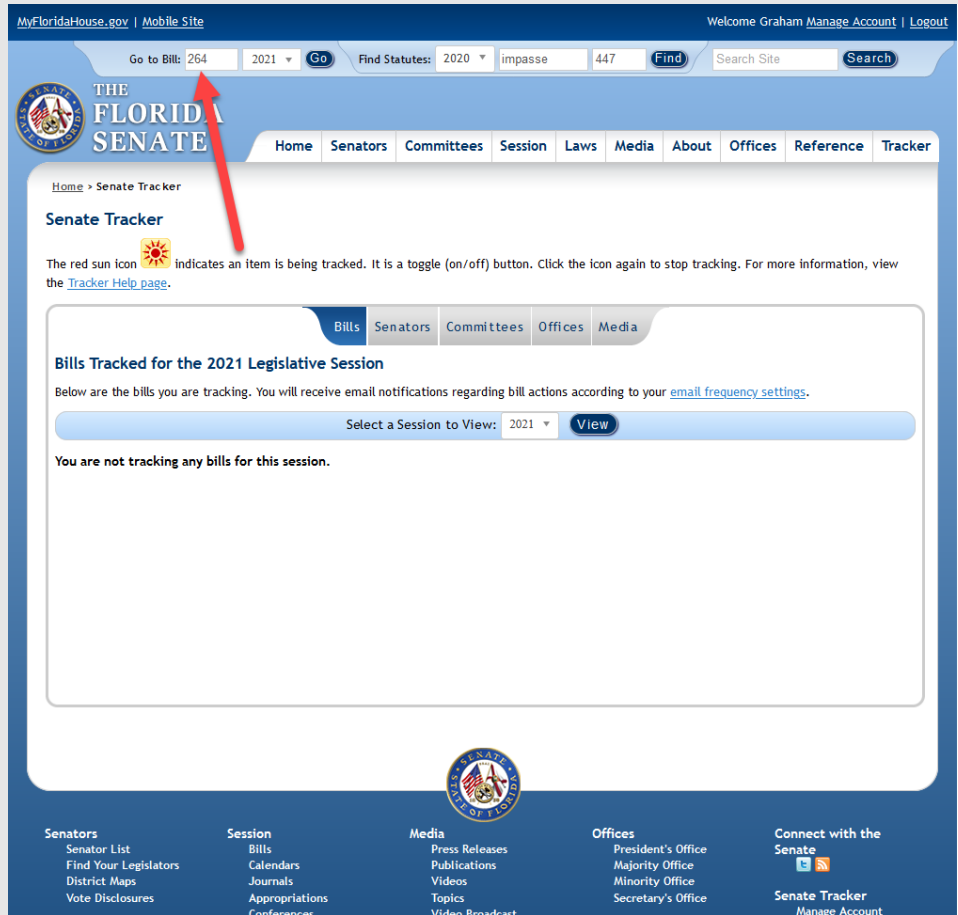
MyFloridaHouse.gov | Mobile Site

Welcome Graham Manage Account | Logout

Go to Bill: 264 2021 Go

Find Statutes: 2020 impasse 447 Find

Search Site Search

THE FLORIDA SENATE

Home Senators Committees Session Laws Media About Offices Reference Tracker

Home > Senate Tracker

Senate Tracker

The red sun icon indicates an item is being tracked. It is a toggle (on/off) button. Click the icon again to stop tracking. For more information, view the Tracker Help page.

Bills Senators Committees Offices Media

Bills Tracked for the 2021 Legislative Session

Below are the bills you are tracking. You will receive email notifications regarding bill actions according to your email frequency settings.

Select a Session to View: 2021 View

You are not tracking any bills for this session.

Senators
Senator List
Find Your Legislators
District Maps
Vote Disclosures

Session
Bills
Calendars
Journals
Appropriations
Conferences

Media
Press Releases
Publications
Videos
Topics
Video Broadcast

Offices
President's Office
Majority Office
Minority Office
Secretary's Office

Connect with the Senate

Senate Tracker
Manage Account